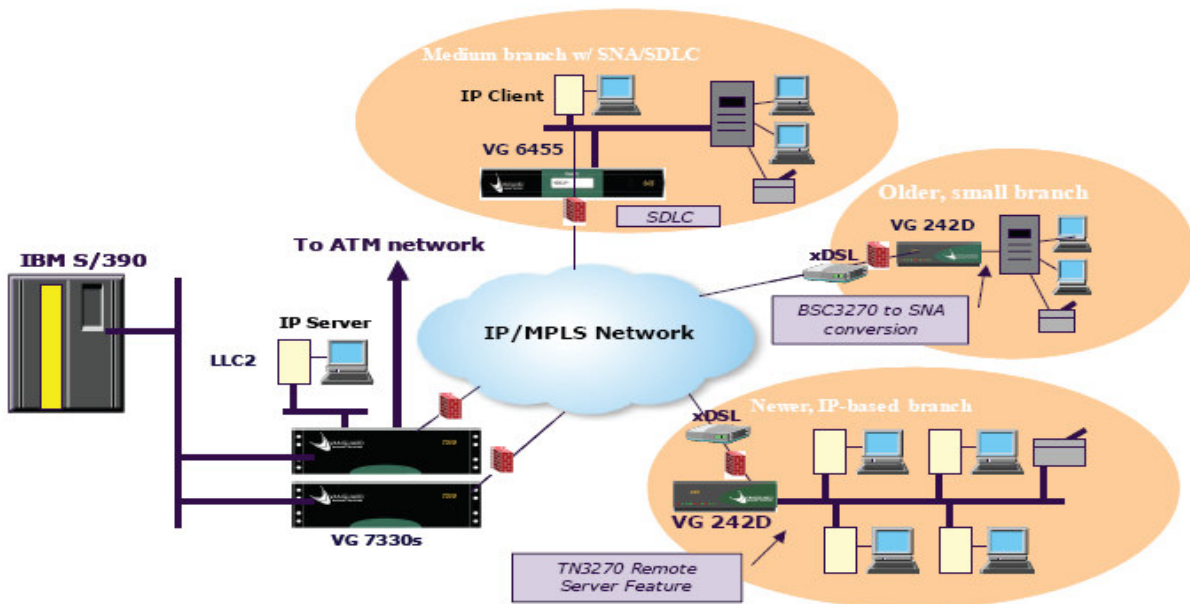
Medium branch w/ SNA/SDLC

IP Client

VG 6455

SDLC

Older, small branch

VG 242D

xDSL

BSC3270 to SNA conversion

IBM S/390

To ATM network

IP Server

LLC2

IP/MPLS Network

xDSL

Newer, IP-based branch

VG 242D

VG 7330s

TN3270 Remote Server Feature